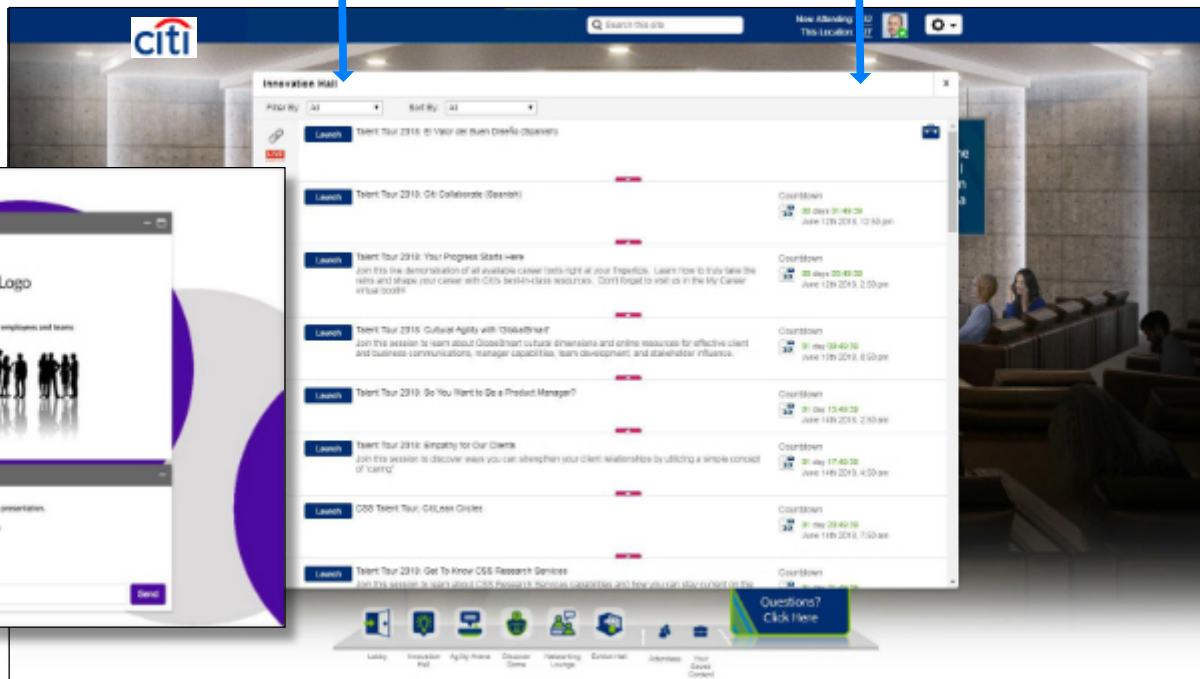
citi

Search this site

Now Attending 
This Location

Innovation Hall

Filter By: All
Sort By: All

LIVE

Launch Talent Tour 2019: El Valor del Buen Diseño (Spanish)

Launch Talent Tour 2019: Citi Collaborate (Spanish)
Countdown
00 days 01:49:39
June 12th 2019, 12:50 pm

Launch Talent Tour 2019: Your Progress Starts Here
Join this live demonstration of all available career tools right at your fingertips. Learn how to truly take the reins and shape your career with Citi's best-in-class resources. Don't forget to visit us in the My Career virtual booth!
Countdown
00 days 03:49:39
June 12th 2019, 2:50 pm

Launch Talent Tour 2019: Cultural Agility with GlobeSmart
Join this session to learn about GlobeSmart cultural dimensions and online resources for effective client and business communications, manager capabilities, team development, and stakeholder influence.
Countdown
01 day 03:49:39
June 13th 2019, 8:50 pm

Launch Talent Tour 2019: So You Want to Be a Product Manager?
Countdown
01 day 13:49:39
June 14th 2019, 2:50 am

Launch Talent Tour 2019: Empathy for Our Clients
Join this session to discover ways you can strengthen your client relationships by utilizing a simple concept of "caring".
Countdown
01 day 17:49:39
June 14th 2019, 4:50 am

Launch CSS Talent Tour: CitiLean Circles
Countdown
01 day 20:49:39
June 14th 2019, 7:50 am

Launch Talent Tour 2019: Get To Know CSS Research Services
Join this session to learn about CSS Research Services capabilities and how you can stay current on the
Countdown

Logo

employees and teams

presentation.

Send

Questions? Click Here

Lobby
Innovation Hall
Agility Arena
Discover Dome
Networking Lounge
Exhibit Hall
Attendees
Your Saved Content